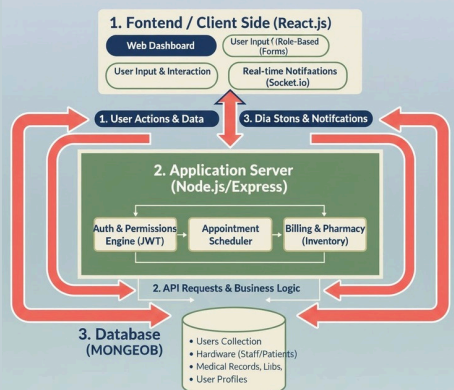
1. Fontend / Client Side (React.js)

Web Dashboard

User Input ( (Role-Based (Forms)

User Input & Interaction

Real-time Notifaations (Socket.io)

1. User Actions & Data

3. Dia Stons & Notifcations

2. Application Server (Node.js/Express)

Auth & Permissions Engine (JWT)

Appointment Scheduler

Billing & Pharmacy (Inventory)

2. API Requests & Business Logic

3. Database (MONGEOB)

• Users Collection
• Hardware (Staff/Patients)
• Medical Records, Libs,
• User Profiles